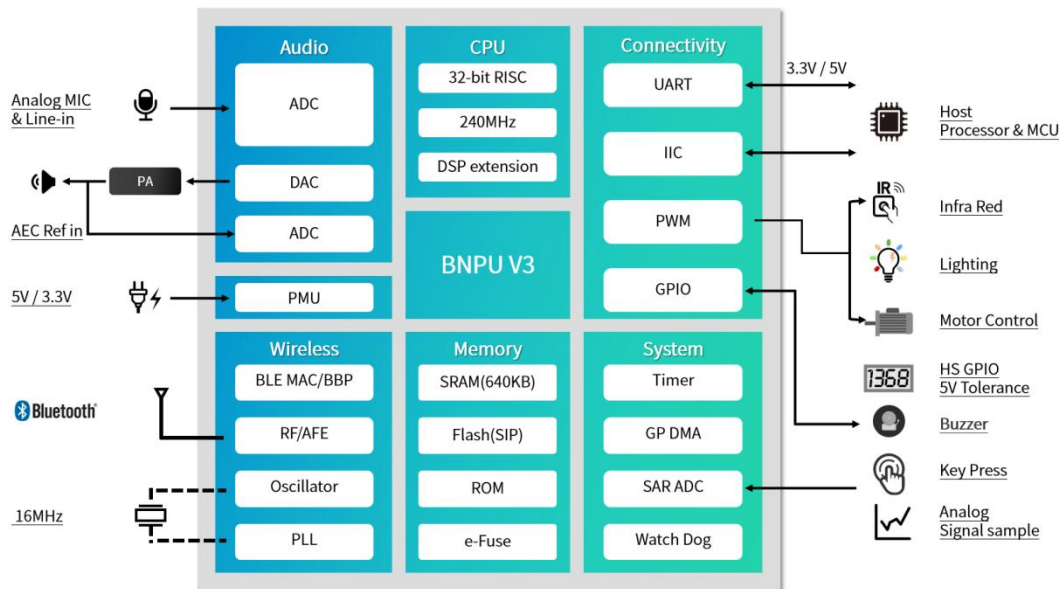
Audio
ADC
DAC
ADC
PMU
CPU
32-bit RISC
240MHz
DSP extension
BNPU V3
Connectivity
UART
IIC
PWM
GPIO
3.3V / 5V

Analog MIC & Line-in
PA
AEC Ref in
5V / 3.3V

Host Processor & MCU
IR
Infra Red
Lighting
Motor Control
1368
HS GPIO 5V Tolerance
Buzzer
Key Press
Analog Signal sample

Wireless
BLE MAC/BBP
RF/AFE
Oscillator
PLL
Memory
SRAM(640KB)
Flash(SIP)
ROM
e-Fuse
System
Timer
GP DMA
SAR ADC
Watch Dog

Bluetooth
16MHz